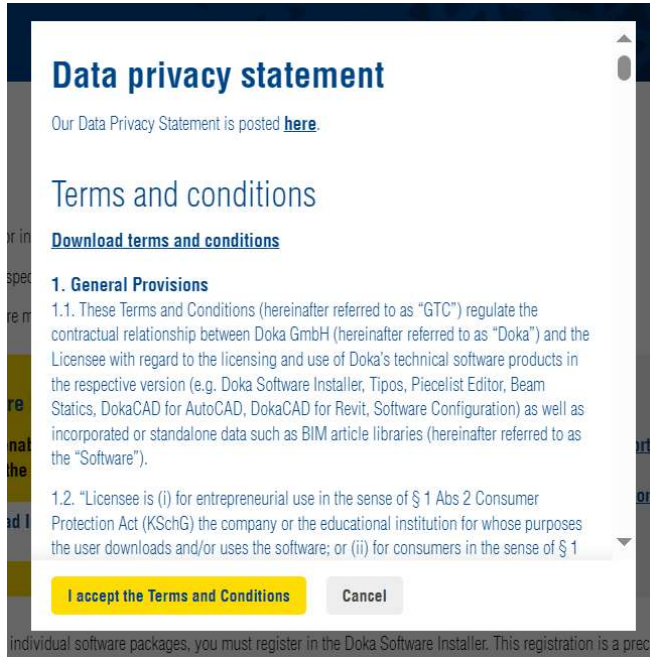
Data privacy statement

Our Data Privacy Statement is posted here.

Terms and conditions

Download terms and conditions

1. General Provisions

1.1. These Terms and Conditions (hereinafter referred to as "GTC") regulate the contractual relationship between Doka GmbH (hereinafter referred to as "Doka") and the Licensee with regard to the licensing and use of Doka's technical software products in the respective version (e.g. Doka Software Installer, Tipos, Piecelist Editor, Beam Statics, DokaCAD for AutoCAD, DokaCAD for Revit, Software Configuration) as well as incorporated or standalone data such as BIM article libraries (hereinafter referred to as the "Software").

1.2. "Licensee is (i) for entrepreneurial use in the sense of § 1 Abs 2 Consumer Protection Act (KSchG) the company or the educational institution for whose purposes the user downloads and/or uses the software; or (ii) for consumers in the sense of § 1

I accept the Terms and Conditions

Cancel

individual software packages, you must register in the Doka Software Installer. This registration is a prec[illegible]